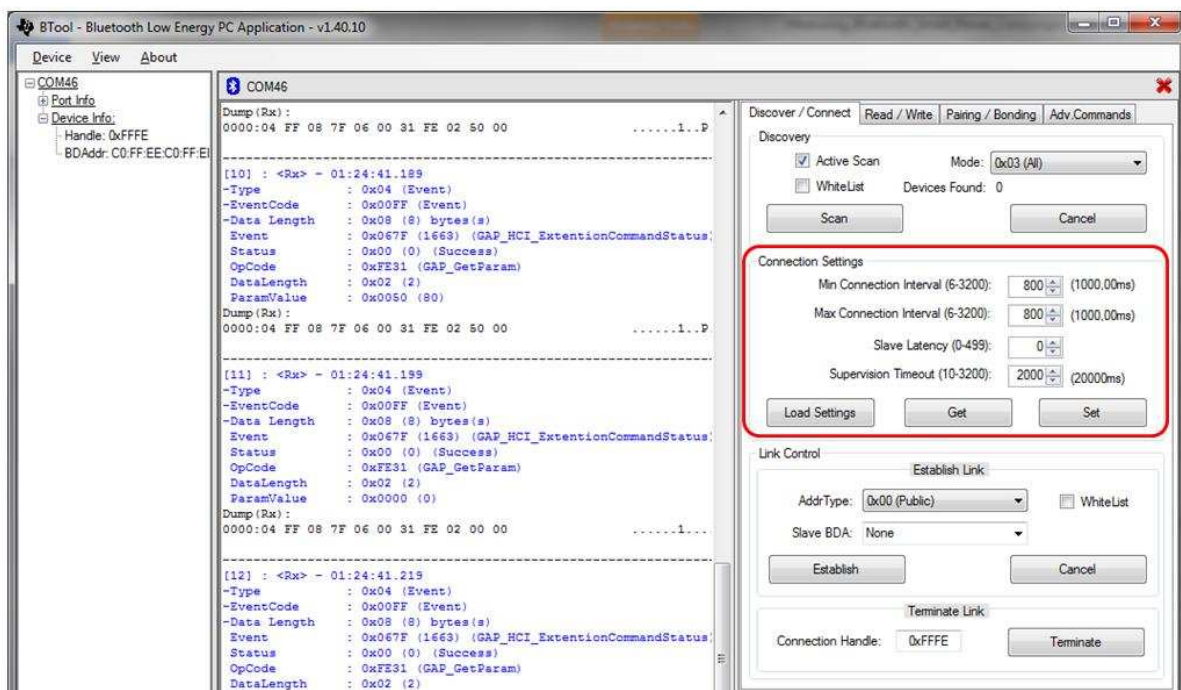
BTool - Bluetooth Low Energy PC Application - v1.40.10

Device View About

COM46
Port Info
Device Info:
Handle: 0xFFFE
BDAddr: C0:FF:EE:C0:FF:EI

COM46

Dump(Rx):
0000:04 FF 08 7F 06 00 31 FE 02 50 00 ......1..P

[10] : <Rx> - 01:24:41.189
-Type : 0x04 (Event)
-EventCode : 0x00FF (Event)
-Data Length : 0x08 (8) bytes(s)
Event : 0x067F (1663) (GAP_HCI_ExtentionCommandStatus
Status : 0x00 (0) (Success)
OpCode : 0xFE31 (GAP_GetParam)
DataLength : 0x02 (2)
ParamValue : 0x0050 (80)
Dump(Rx):
0000:04 FF 08 7F 06 00 31 FE 02 50 00 ......1..P

[11] : <Rx> - 01:24:41.199
-Type : 0x04 (Event)
-EventCode : 0x00FF (Event)
-Data Length : 0x08 (8) bytes(s)
Event : 0x067F (1663) (GAP_HCI_ExtentionCommandStatus
Status : 0x00 (0) (Success)
OpCode : 0xFE31 (GAP_GetParam)
DataLength : 0x02 (2)
ParamValue : 0x0000 (0)
Dump(Rx):
0000:04 FF 08 7F 06 00 31 FE 02 00 00 ......1...

[12] : <Rx> - 01:24:41.219
-Type : 0x04 (Event)
-EventCode : 0x00FF (Event)
-Data Length : 0x08 (8) bytes(s)
Event : 0x067F (1663) (GAP_HCI_ExtentionCommandStatus
Status : 0x00 (0) (Success)
OpCode : 0xFE31 (GAP_GetParam)
DataLength : 0x02 (2)

Discover / Connect | Read / Write | Pairing / Bonding | Adv.Commands

Discovery
Active Scan Mode: 0x03 (All)
WhiteList Devices Found: 0
Scan Cancel

Connection Settings
Min Connection Interval (6-3200): 800 (1000,00ms)
Max Connection Interval (6-3200): 800 (1000,00ms)
Slave Latency (0-499): 0
Supervision Timeout (10-3200): 2000 (20000ms)
Load Settings Get Set

Link Control
Establish Link
AddrType: 0x00 (Public) WhiteList
Slave BDA: None
Establish Cancel

Terminate Link
Connection Handle: 0xFFFE Terminate